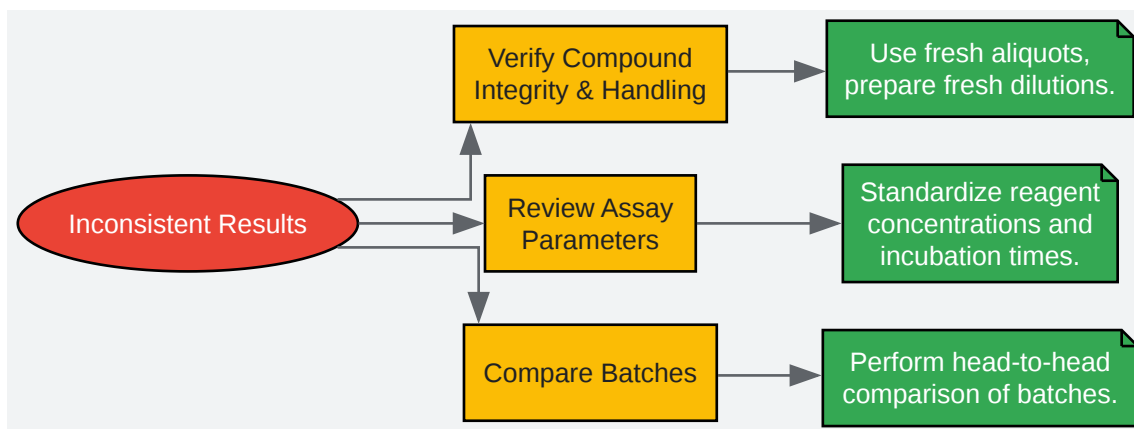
Inconsistent Results

Verify Compound Integrity & Handling

Use fresh aliquots, prepare fresh dilutions.

Review Assay Parameters

Standardize reagent concentrations and incubation times.

Compare Batches

Perform head-to-head comparison of batches.